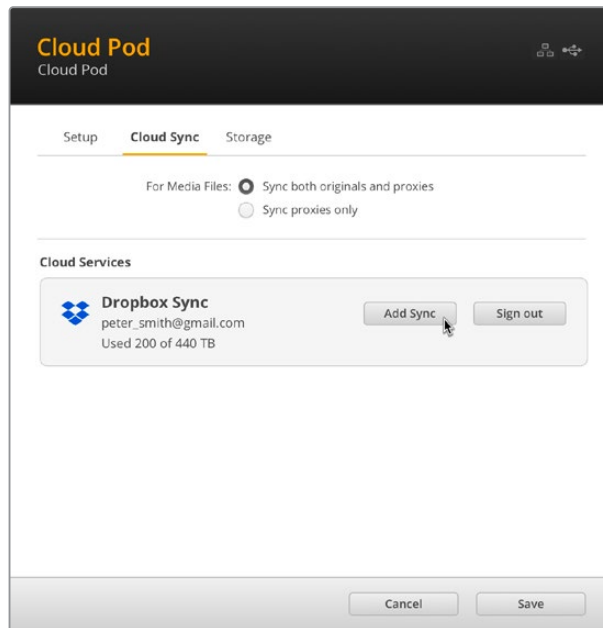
Cloud Pod
Cloud Pod

Setup Cloud Sync Storage

For Media Files: Sync both originals and proxies
Sync proxies only

Cloud Services

Dropbox Sync
peter_smith@gmail.com
Used 200 of 440 TB

Add Sync Sign out

Cancel Save